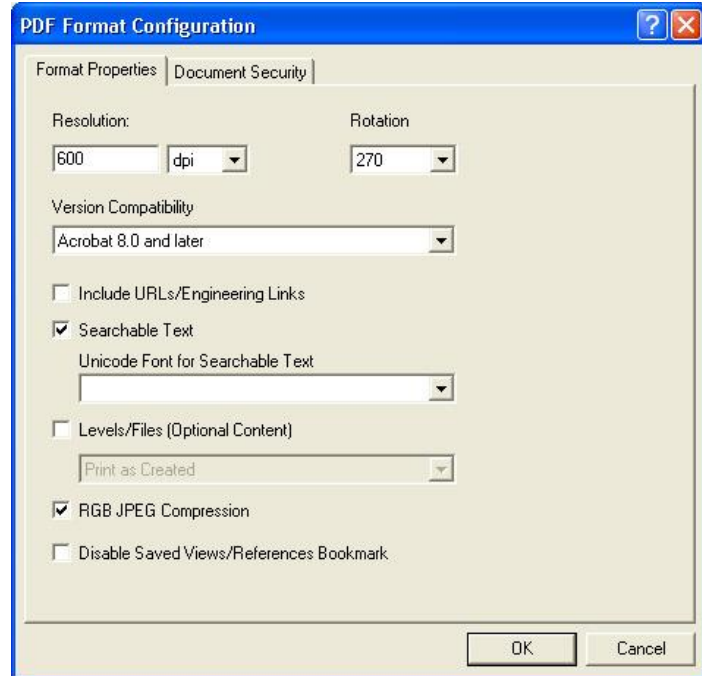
PDF Format Configuration

?

X

Format Properties

Document Security

Resolution:

600

dpi

Rotation

270

Version Compatibility

Acrobat 8.0 and later

Include URLs/Engineering Links

Searchable Text

Unicode Font for Searchable Text

Levels/Files (Optional Content)

Print as Created

RGB JPEG Compression

Disable Saved Views/References Bookmark

OK

Cancel